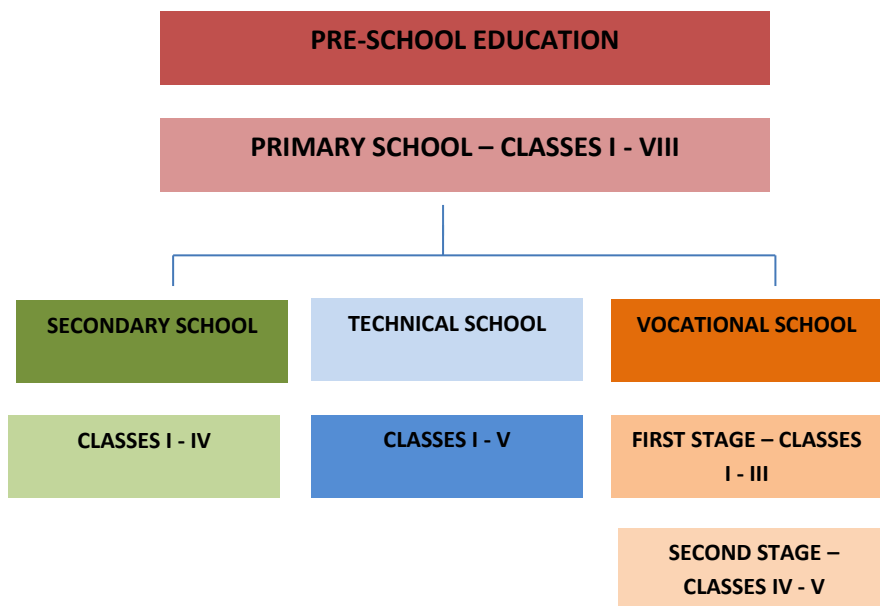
PRE-SCHOOL EDUCATION

PRIMARY SCHOOL – CLASSES I - VIII

SECONDARY SCHOOL

TECHNICAL SCHOOL

VOCATIONAL SCHOOL

CLASSES I - IV

CLASSES I - V

FIRST STAGE – CLASSES I - III

SECOND STAGE – CLASSES IV - V